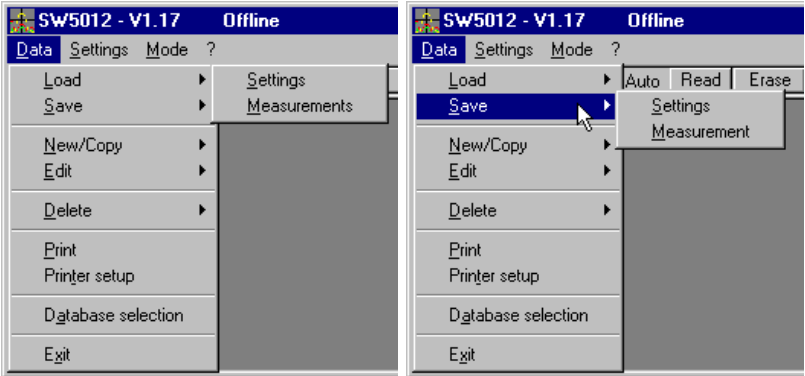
SW5012 - V1.17 Offline

Data Settings Mode ?

Load
Save

New/Copy
Edit

Delete

Print
Printer setup

Database selection

Exit

Settings
Measurements

SW5012 - V1.17 Offline

Data Settings Mode ?

Auto Read Erase

Load
Save

New/Copy
Edit

Delete

Print
Printer setup

Database selection

Exit

Settings
Measurement